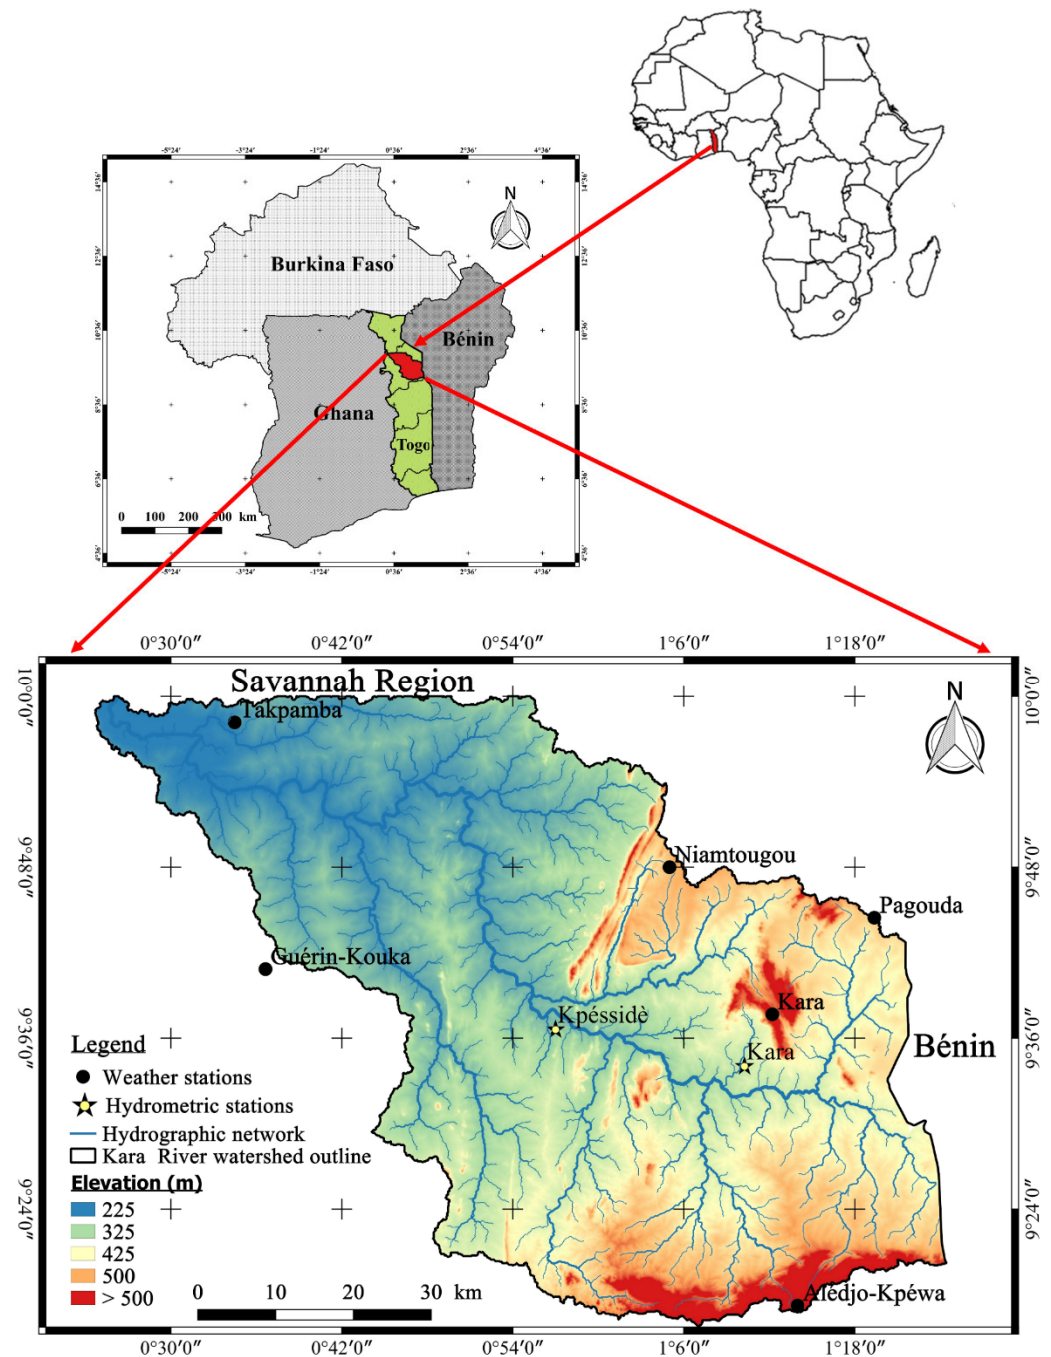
-5°24′ -3°24′ -1°24′ 0°36′ 2°36′ 4°36′

14°36′ 12°36′ 10°36′ 8°36′ 6°36′ 4°36′

N

Burkina Faso

Bénin

Ghana

Togo

0 100 200 300 km

0°30′0″ 0°42′0″ 0°54′0″ 1°6′0″ 1°18′0″

10°0′0″ 9°48′0″ 9°36′0″ 9°24′0″

Savannah Region

N

Takpamba

Niamtougou

Pagouda

Guérin-Kouka

Kara

Kpésside

Kara

Bénin

Legend

Weather stations

Hydrometric stations

Hydrographic network

Kara River watershed outline

Elevation (m)

225

325

425

500

> 500

0 10 20 30 km

Alédjo-Kpéwa